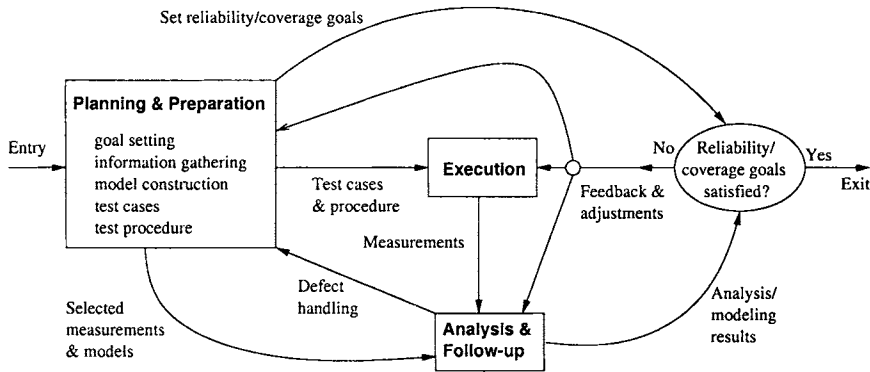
Set reliability/coverage goals

Planning & Preparation

goal setting
information gathering
model construction
test cases
test procedure

Entry

Test cases & procedure

Execution

No

Reliability/ coverage goals satisfied?

Yes

Exit

Feedback & adjustments

Measurements

Defect handling

Selected measurements & models

Analysis & Follow-up

Analysis/ modeling results